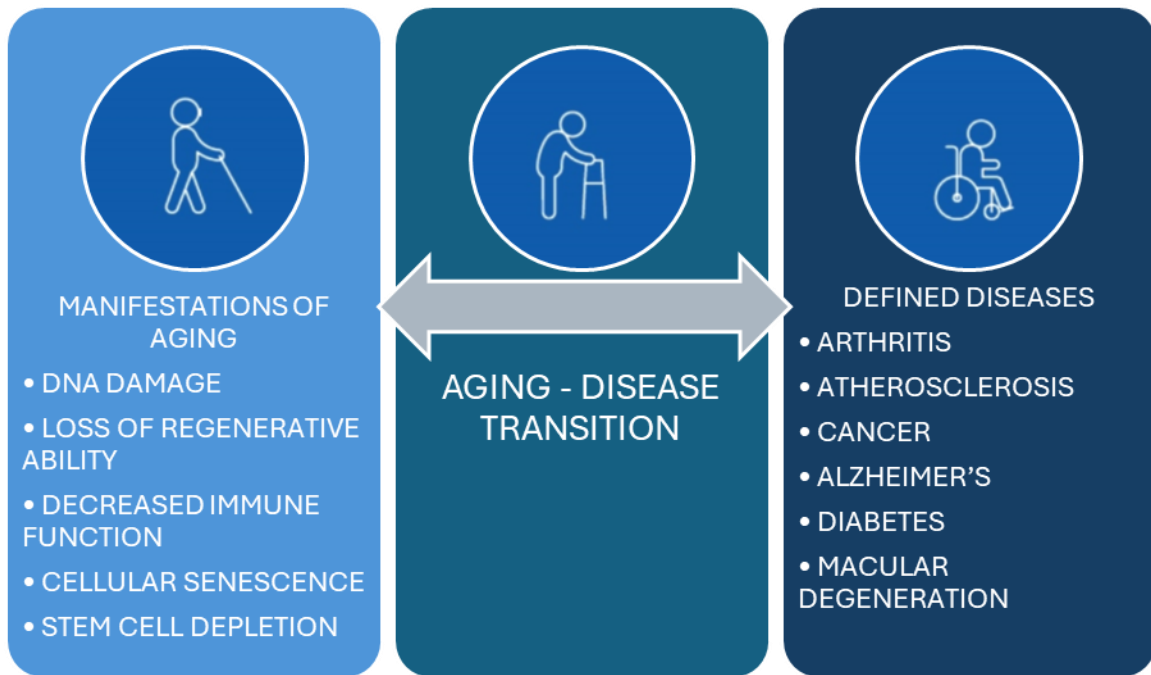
MANIFESTATIONS OF AGING

• DNA DAMAGE

• LOSS OF REGENERATIVE ABILITY

• DECREASED IMMUNE FUNCTION

• CELLULAR SENESCENCE

• STEM CELL DEPLETION

AGING - DISEASE TRANSITION

DEFINED DISEASES

• ARTHRITIS

• ATHEROSCLEROSIS

• CANCER

• ALZHEIMER'S

• DIABETES

• MACULAR DEGENERATION